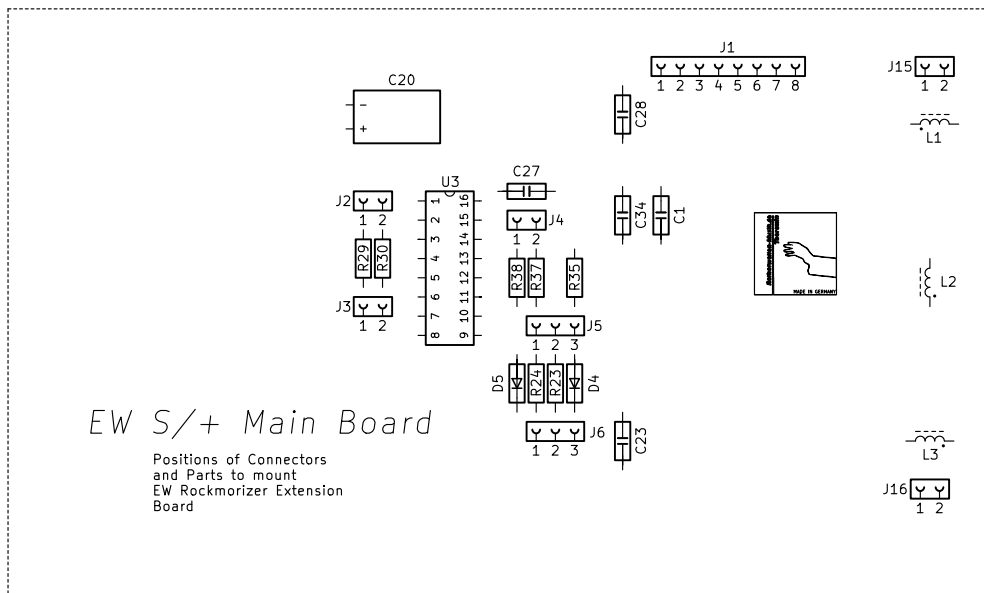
J1
1 2 3 4 5 6 7 8
J15
1 2
L1
C20
-
+
C28
C27
U3
1 2 3 4 5 6 7 8
16 15 14 13 12 11 10 9
J2
1 2
J4
1 2
C34
C1
R29
R30
R38
R37
R35
L2
MADE IN GERMANY
J3
1 2
J5
1 2 3
D5
R24
R23
D4
EW S/+ Main Board
Positions of Connectors and Parts to mount EW Rockmorizer Extension Board
J6
1 2 3
C23
L3
J16
1 2